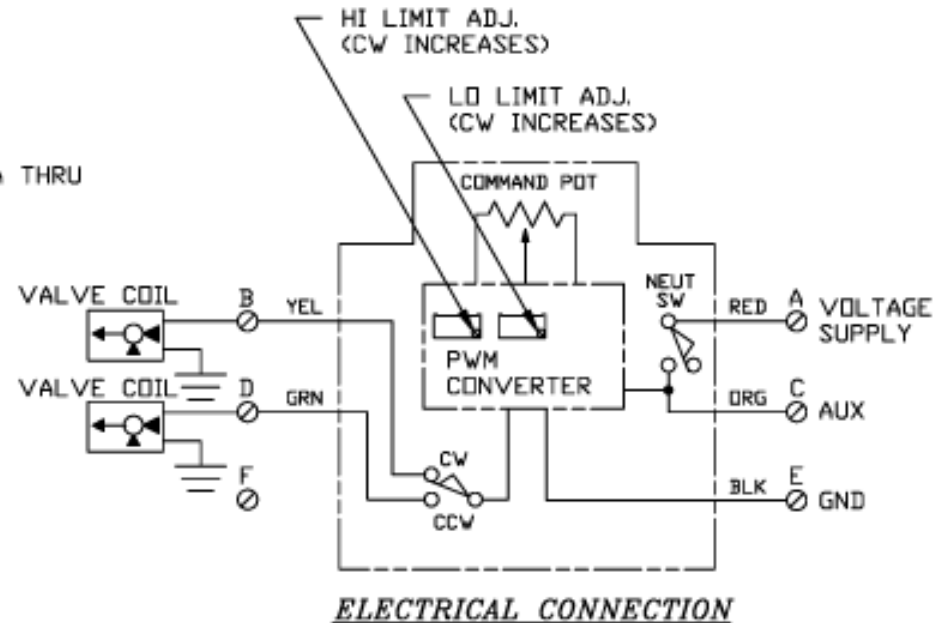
HI LIMIT ADJ.
(CW INCREASES)

LO LIMIT ADJ.
(CW INCREASES)

THRU

COMMAND POT

VALVE COIL
B
YEL

NEUT
SW

RED
A
VOLTAGE
SUPPLY

PWM
CONVERTER

VALVE COIL
D
GRN

ORG
C
AUX

CW

F

CCW

BLK
E
GND

ELECTRICAL CONNECTION